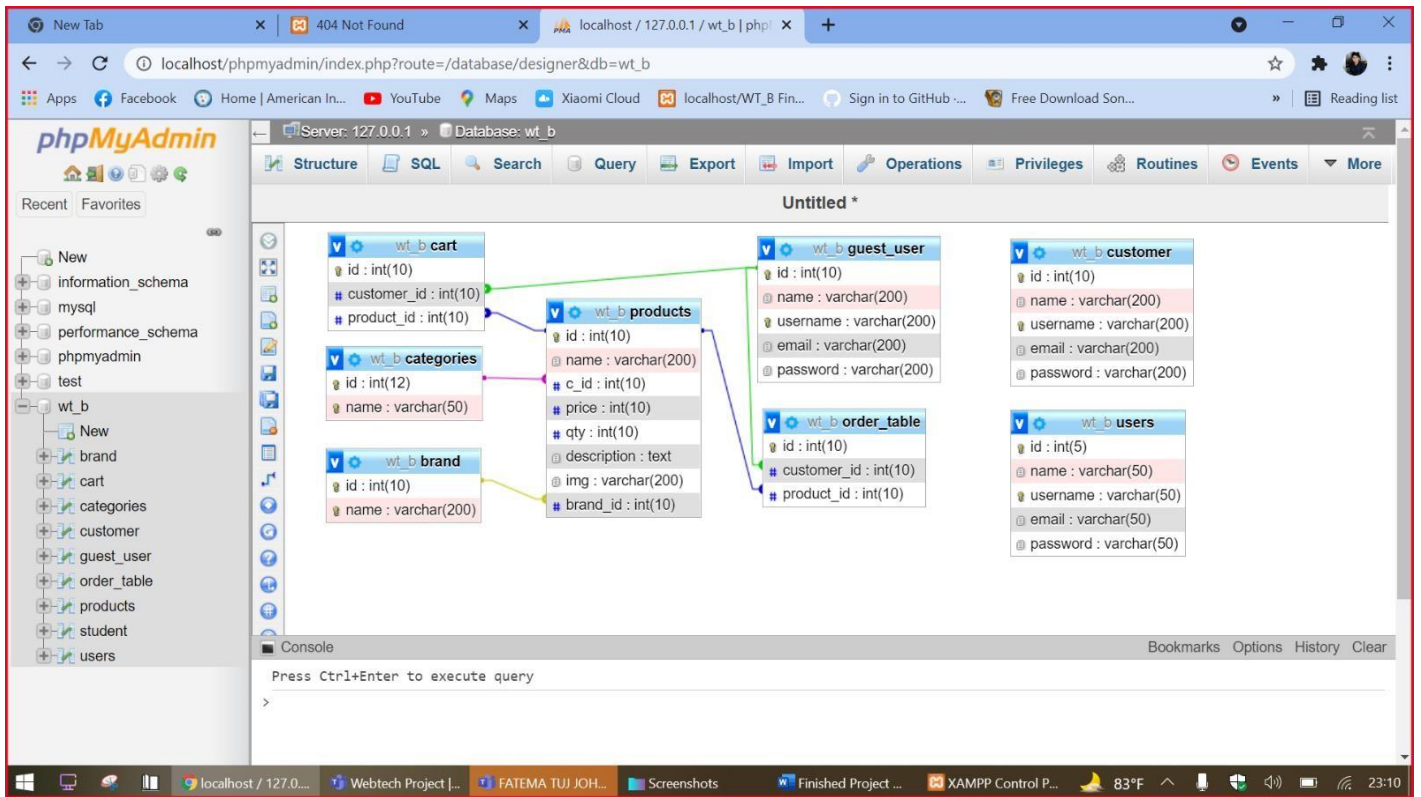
New Tab | 404 Not Found | localhost / 127.0.0.1 / wt_b | php

localhost/phpmyadmin/index.php?route=/database/designer&db=wt_b

Apps Facebook Home | American In... YouTube Maps Xiaomi Cloud localhost/WT_B Fin... Sign in to GitHub ·... Free Download Son... » Reading list

phpMyAdmin

Recent Favorites

New
information_schema
mysql
performance_schema
phpmyadmin
test
wt_b
New
brand
cart
categories
customer
guest_user
order_table
products
student
users

Server: 127.0.0.1 » Database: wt_b

Structure SQL Search Query Export Import Operations Privileges Routines Events More

Untitled *

wt_b cart
id : int(10)
customer_id : int(10)
product_id : int(10)

wt_b categories
id : int(12)
name : varchar(50)

wt_b brand
id : int(10)
name : varchar(200)

wt_b products
id : int(10)
name : varchar(200)
c_id : int(10)
price : int(10)
qty : int(10)
description : text
img : varchar(200)
brand_id : int(10)

wt_b guest_user
id : int(10)
name : varchar(200)
username : varchar(200)
email : varchar(200)
password : varchar(200)

wt_b order_table
id : int(10)
customer_id : int(10)
product_id : int(10)

wt_b customer
id : int(10)
name : varchar(200)
username : varchar(200)
email : varchar(200)
password : varchar(200)

wt_b users
id : int(5)
name : varchar(50)
username : varchar(50)
email : varchar(50)
password : varchar(50)

Console
Bookmarks Options History Clear
Press Ctrl+Enter to execute query
>

localhost / 127.0... Webtech Project |... FATEMA TUJ JOH... Screenshots Finished Project ... XAMPP Control P... 83°F 23:10